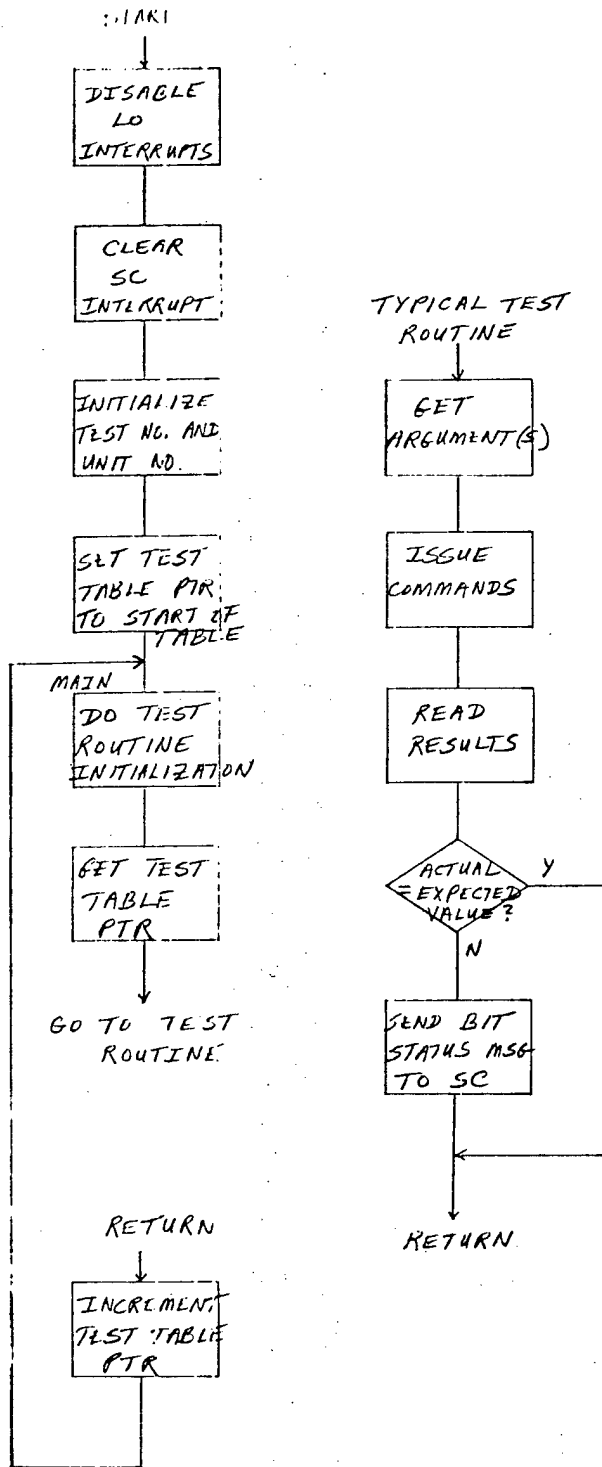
START

DISABLE LO INTERRUPTS

CLEAR SC INTERRUPT

INITIALIZE TEST NO. AND UNIT NO.

SET TEST TABLE PTR TO START OF TABLE

MAIN

DO TEST ROUTINE INITIALIZATION

GET TEST TABLE PTR

GO TO TEST ROUTINE

RETURN

INCREMENT TEST TABLE PTR

TYPICAL TEST ROUTINE

GET ARGUMENT(S)

ISSUE COMMANDS

READ RESULTS

ACTUAL = EXPECTED VALUE?

Y

N

SEND BIT STATUS MSG TO SC

RETURN